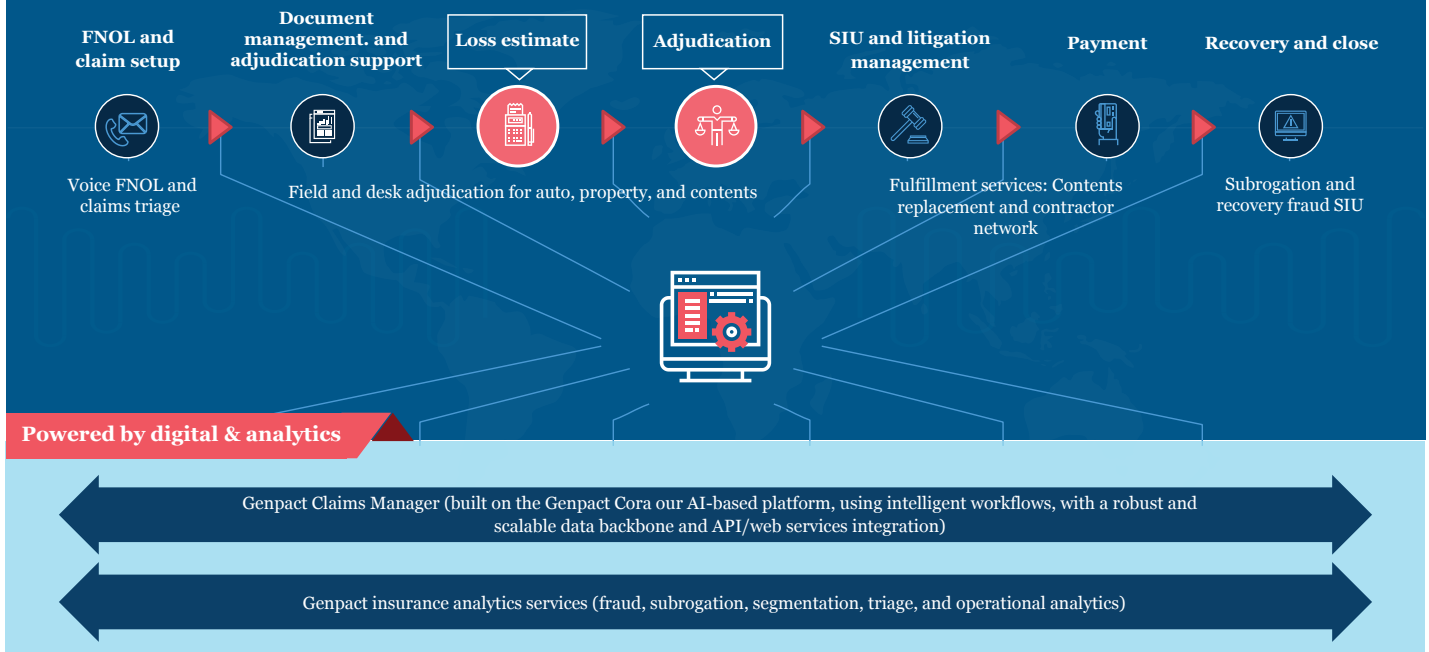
FNOL and claim setup

Document management. and adjudication support

Loss estimate

Adjudication

SIU and litigation management

Payment

Recovery and close

Voice FNOL and claims triage

Field and desk adjudication for auto, property, and contents

Fulfillment services: Contents replacement and contractor network

Subrogation and recovery fraud SIU

Powered by digital & analytics

Genpact Claims Manager (built on the Genpact Cora our AI-based platform, using intelligent workflows, with a robust and scalable data backbone and API/web services integration)

Genpact insurance analytics services (fraud, subrogation, segmentation, triage, and operational analytics)